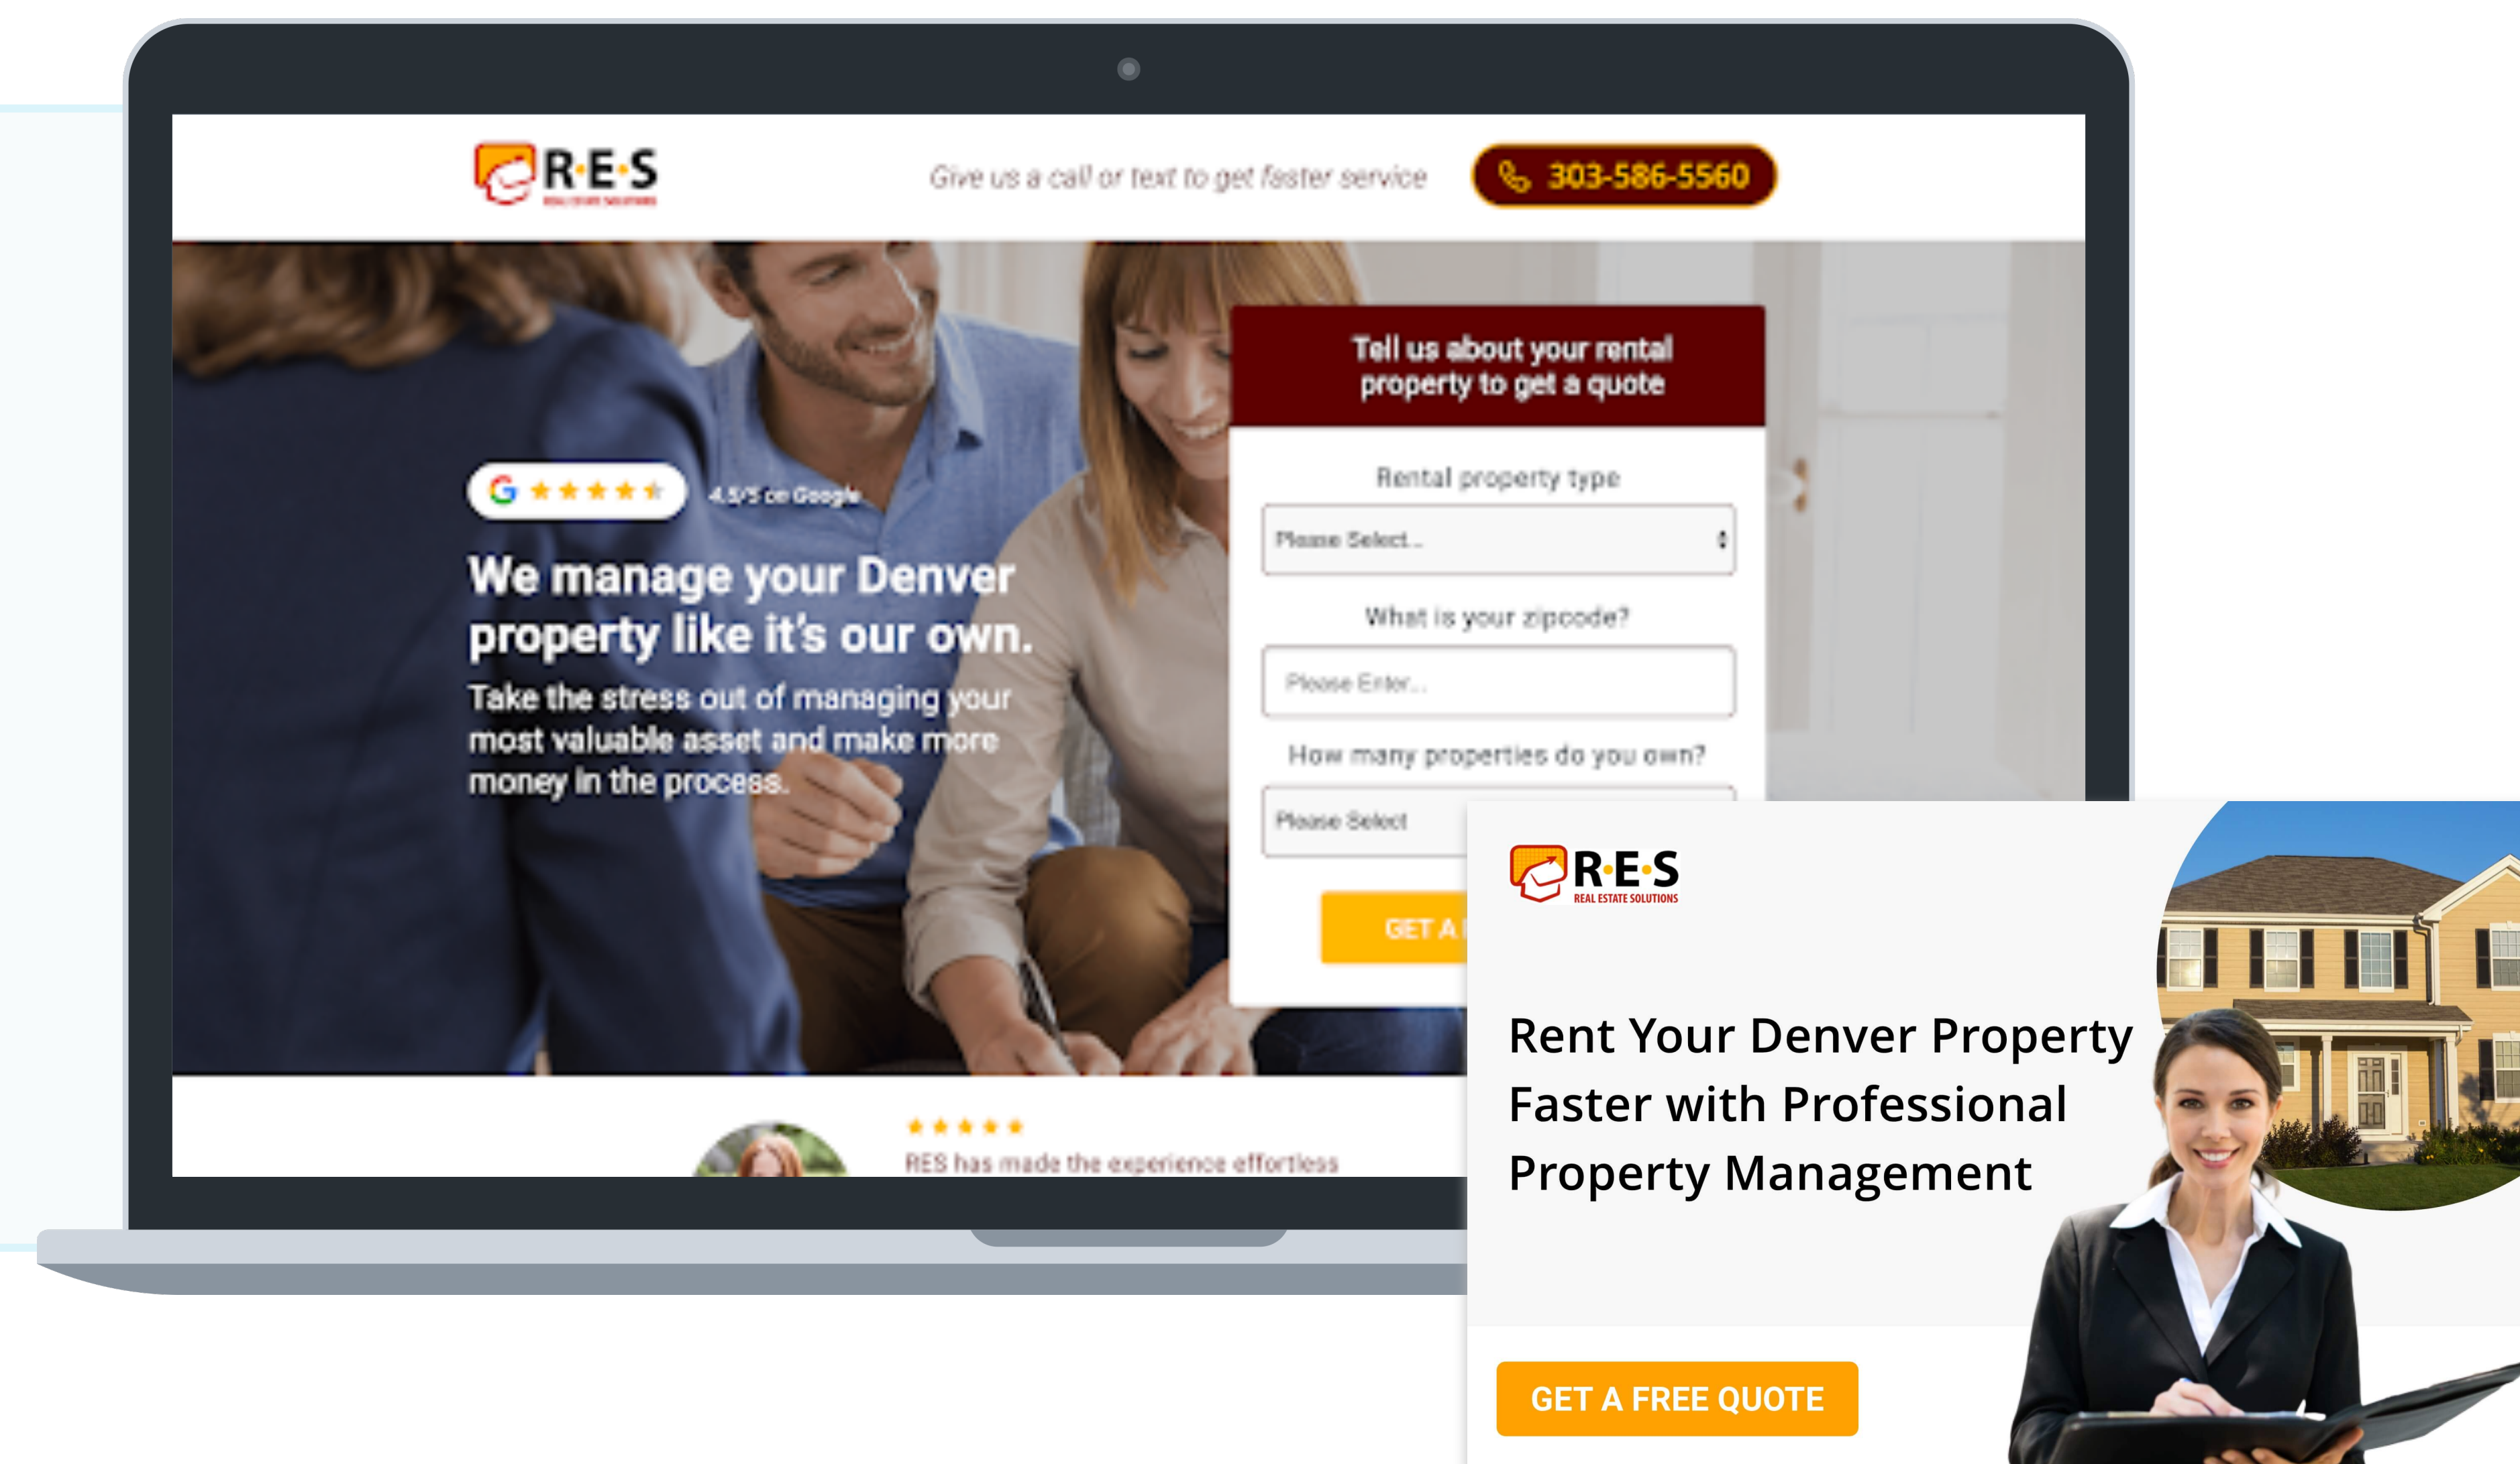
R·E·S
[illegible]

Give us a call or text to get faster service

303-586-5560

4.5/5 on Google

We manage your Denver property like it's our own.

Take the stress out of managing your most valuable asset and make more money in the process.

Tell us about your rental property to get a quote

Rental property type

Please Select...

What is your zipcode?

Please Enter...

How many properties do you own?

Please Select

GET A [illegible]

★★★★★

RES has made the experience effortless

R·E·S
REAL ESTATE SOLUTIONS

Rent Your Denver Property Faster with Professional Property Management

GET A FREE QUOTE